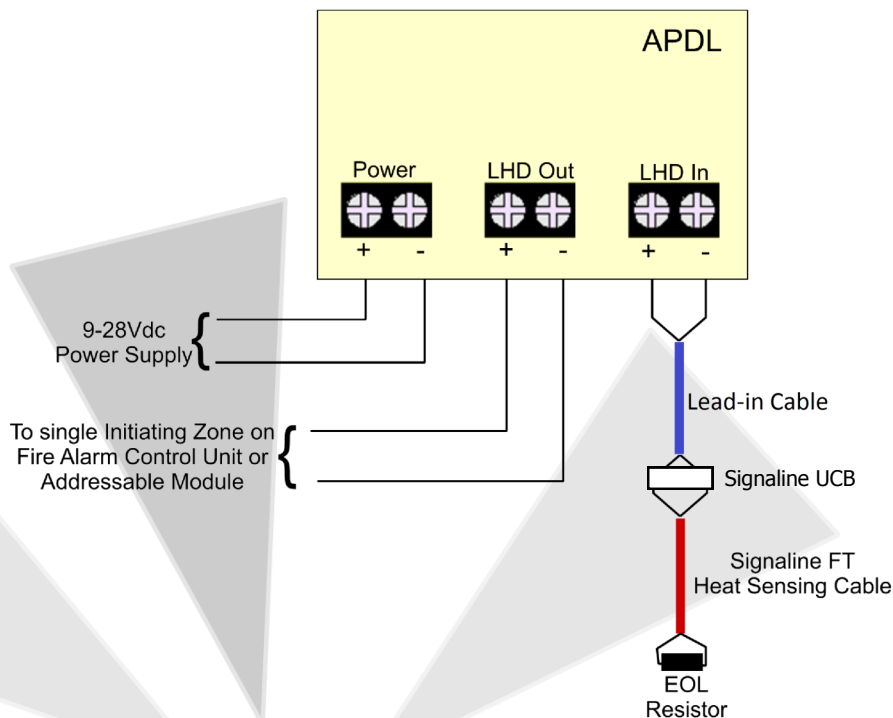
APDL

Power
+ -

LHD Out
+ -

LHD In
+ -

9-28Vdc
Power Supply

To single Initiating Zone on
Fire Alarm Control Unit or
Addressable Module

Lead-in Cable

Signaline UCB

Signaline FT
Heat Sensing Cable

EOL
Resistor